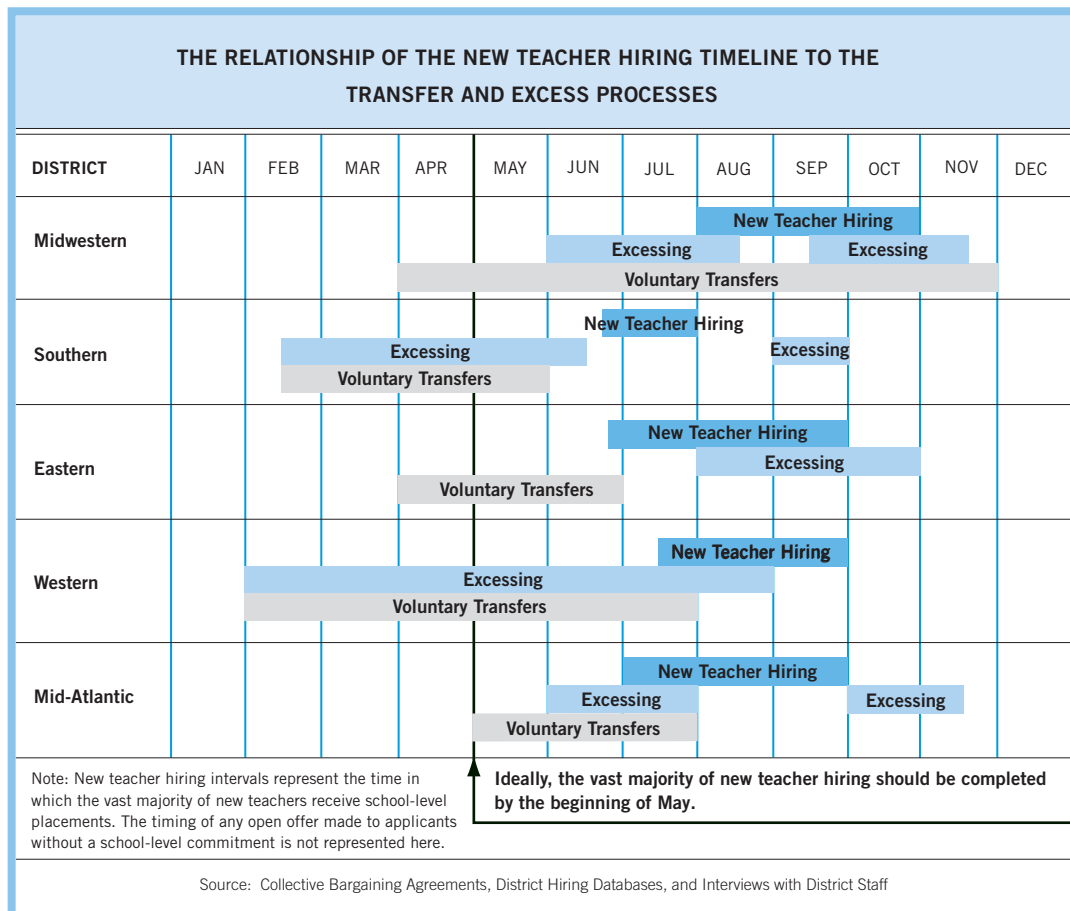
THE RELATIONSHIP OF THE NEW TEACHER HIRING TIMELINE TO THE TRANSFER AND EXCESS PROCESSES

| DISTRICT | JAN | FEB | MAR | APR | MAY | JUN | JUL | AUG | SEP | OCT | NOV | DEC |
|---|---|---|---|---|---|---|---|---|---|---|---|---|
| Midwestern | New Teacher Hiring; Excessing; Excessing; Voluntary Transfers |
| Southern | New Teacher Hiring; Excessing; Excessing; Voluntary Transfers |
| Eastern | New Teacher Hiring; Excessing; Voluntary Transfers |
| Western | New Teacher Hiring; Excessing; Voluntary Transfers |
| Mid-Atlantic | New Teacher Hiring; Excessing; Excessing; Voluntary Transfers |

Note: New teacher hiring intervals represent the time in which the vast majority of new teachers receive school-level placements. The timing of any open offer made to applicants without a school-level commitment is not represented here.

Ideally, the vast majority of new teacher hiring should be completed by the beginning of May.

Source: Collective Bargaining Agreements, District Hiring Databases, and Interviews with District Staff